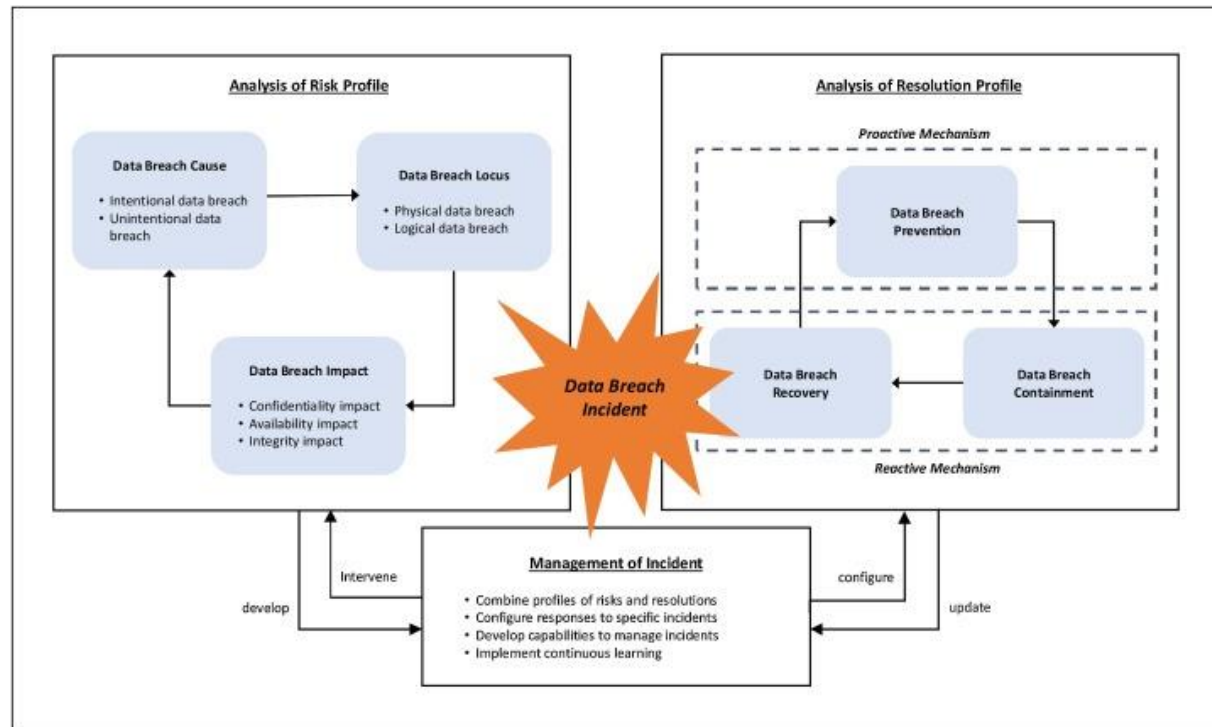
Analysis of Risk Profile

Data Breach Cause
• Intentional data breach
• Unintentional data breach

Data Breach Locus
• Physical data breach
• Logical data breach

Data Breach Impact
• Confidentiality impact
• Availability impact
• Integrity impact

Data Breach Incident

Analysis of Resolution Profile

Proactive Mechanism

Data Breach Prevention

Data Breach Recovery

Data Breach Containment

Reactive Mechanism

Intervene

develop

Management of Incident
• Combine profiles of risks and resolutions
• Configure responses to specific incidents
• Develop capabilities to manage incidents
• Implement continuous learning

configure

update